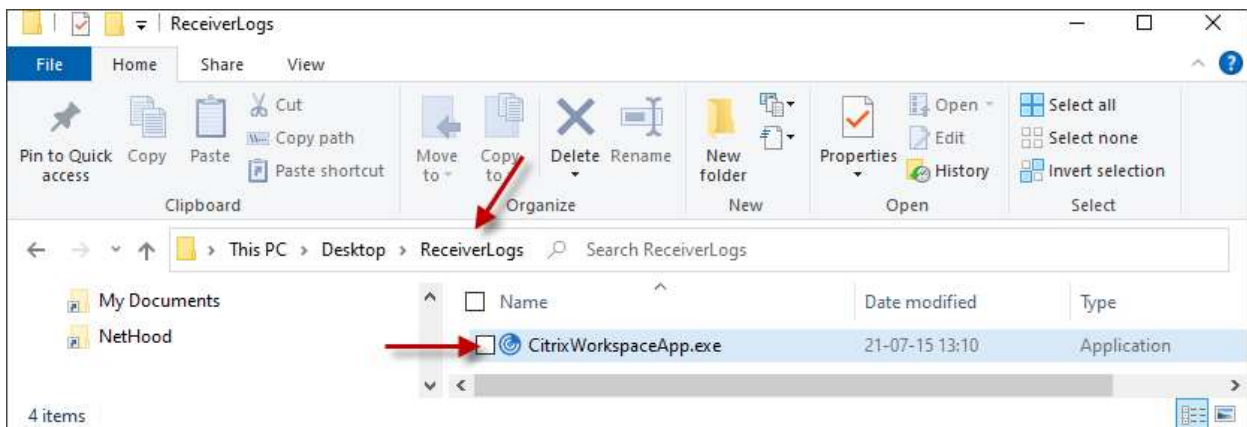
ReceiverLogs

File Home Share View

Pin to Quick access Copy Paste Cut Copy path Paste shortcut
Clipboard

Move to Copy to Delete Rename
Organize

New folder
New

Properties Open Edit History
Open

Select all Select none Invert selection
Select

This PC > Desktop > ReceiverLogs Search ReceiverLogs

My Documents
NetHood

| Name | Date modified | Type |
|---|---|---|
| CitrixWorkspaceApp.exe | 21-07-15 13:10 | Application |

4 items